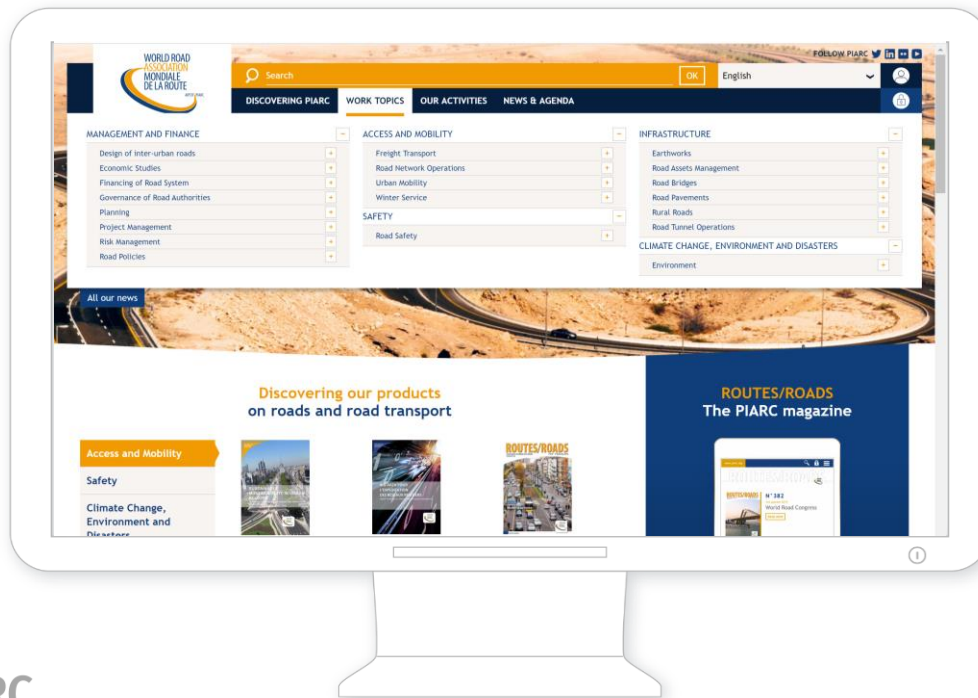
WORLD ROAD ASSOCIATION
MONDIALE DE LA ROUTE

FOLLOW PIARC

Search

OK

English

DISCOVERING PIARC

WORK TOPICS

OUR ACTIVITIES

NEWS & AGENDA

MANAGEMENT AND FINANCE
Design of inter-urban roads
Economic Studies
Financing of Road System
Governance of Road Authorities
Planning
Project Management
Risk Management
Road Policies

ACCESS AND MOBILITY
Freight Transport
Road Network Operations
Urban Mobility
Winter Service

SAFETY
Road Safety

INFRASTRUCTURE
Earthworks
Road Assets Management
Road Bridges
Road Pavements
Rural Roads
Road Tunnel Operations

CLIMATE CHANGE, ENVIRONMENT AND DISASTERS
Environment

All our news

Discovering our products
on roads and road transport

Access and Mobility
Safety
Climate Change, Environment and Disasters

ROUTES/ROADS

ROUTES/ROADS
The PIARC magazine

ROUTES/ROADS
N°382
World Road Congress

RC